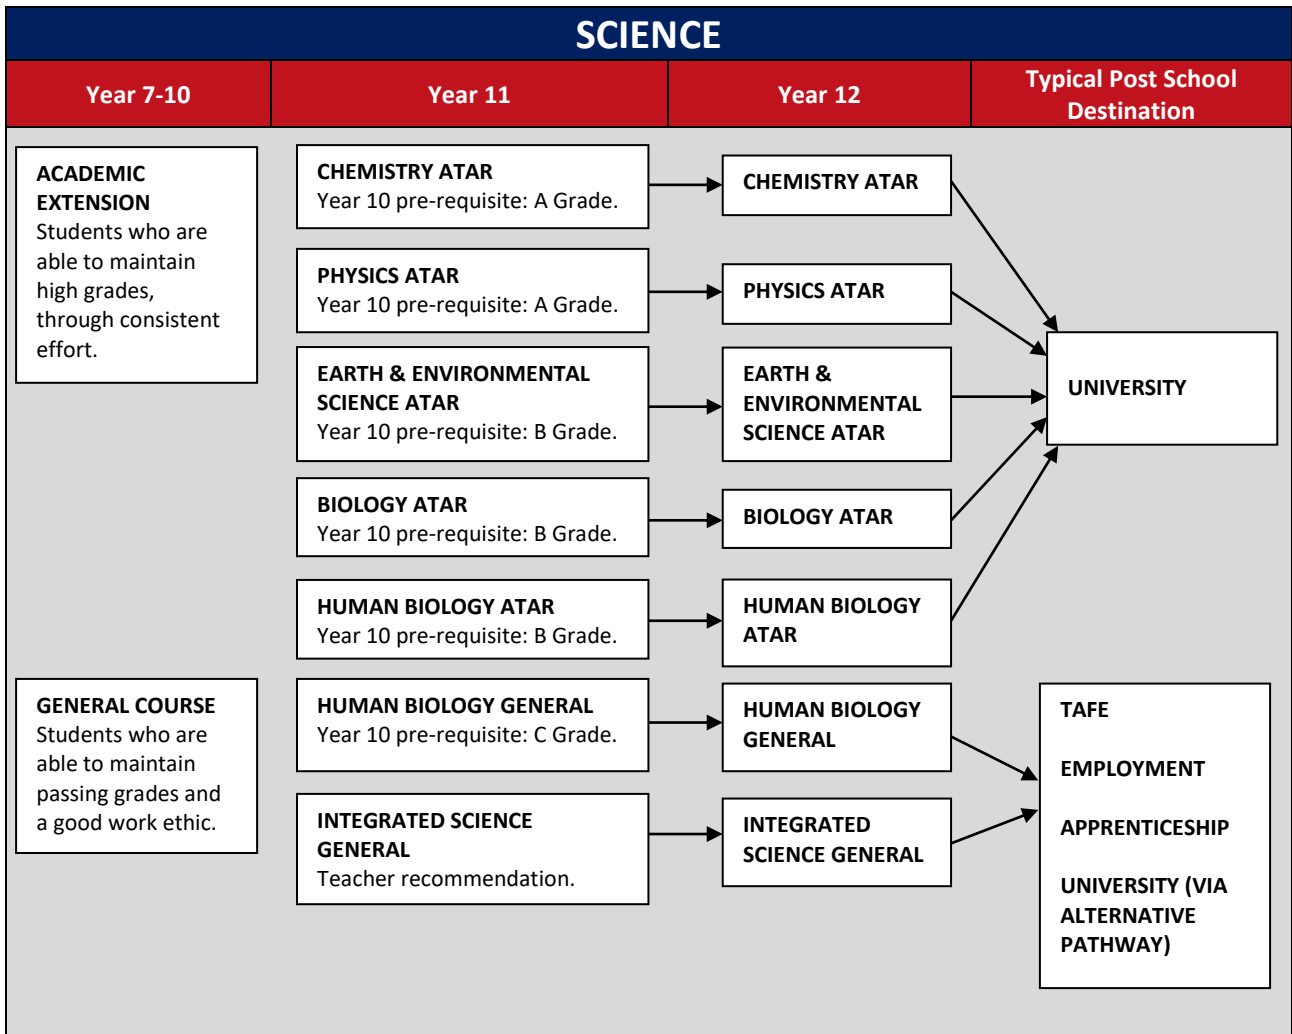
SCIENCE

Year 7-10

Year 11

Year 12

Typical Post School Destination

ACADEMIC EXTENSION
Students who are able to maintain high grades, through consistent effort.

CHEMISTRY ATAR
Year 10 pre-requisite: A Grade.

CHEMISTRY ATAR

PHYSICS ATAR
Year 10 pre-requisite: A Grade.

PHYSICS ATAR

EARTH & ENVIRONMENTAL SCIENCE ATAR
Year 10 pre-requisite: B Grade.

EARTH & ENVIRONMENTAL SCIENCE ATAR

UNIVERSITY

BIOLOGY ATAR
Year 10 pre-requisite: B Grade.

BIOLOGY ATAR

HUMAN BIOLOGY ATAR
Year 10 pre-requisite: B Grade.

HUMAN BIOLOGY ATAR

GENERAL COURSE
Students who are able to maintain passing grades and a good work ethic.

HUMAN BIOLOGY GENERAL
Year 10 pre-requisite: C Grade.

HUMAN BIOLOGY GENERAL

INTEGRATED SCIENCE GENERAL
Teacher recommendation.

INTEGRATED SCIENCE GENERAL

TAFE

EMPLOYMENT

APPRENTICESHIP

UNIVERSITY (VIA ALTERNATIVE PATHWAY)